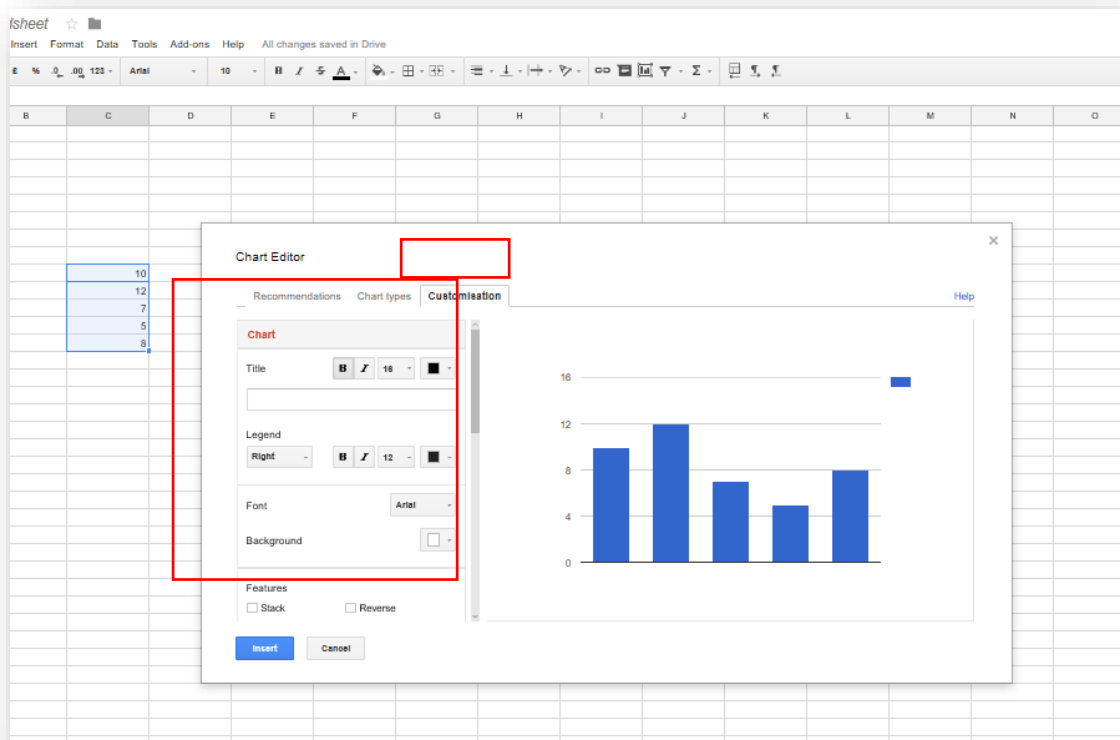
lsheet

Insert Format Data Tools Add-ons Help All changes saved in Drive

£ % .0 .00 123 Arial 10 B I S A

| B | C | D | E | F | G | H | I | J | K | L | M | N | O |
|---|---|---|---|---|---|---|---|---|---|---|---|---|---|
| | 10 | | | | | | | | | | | | |
| | 12 | | | | | | | | | | | | |
| | 7 | | | | | | | | | | | | |
| | 5 | | | | | | | | | | | | |
| | 8 | | | | | | | | | | | | |

Chart Editor

×

Recommendations Chart types Customisation

Help

Chart

Title B I 16

Legend

Right B I 12

Font Arial

Background

Features

Stack Reverse

16
12
8
4
0

Insert Cancel